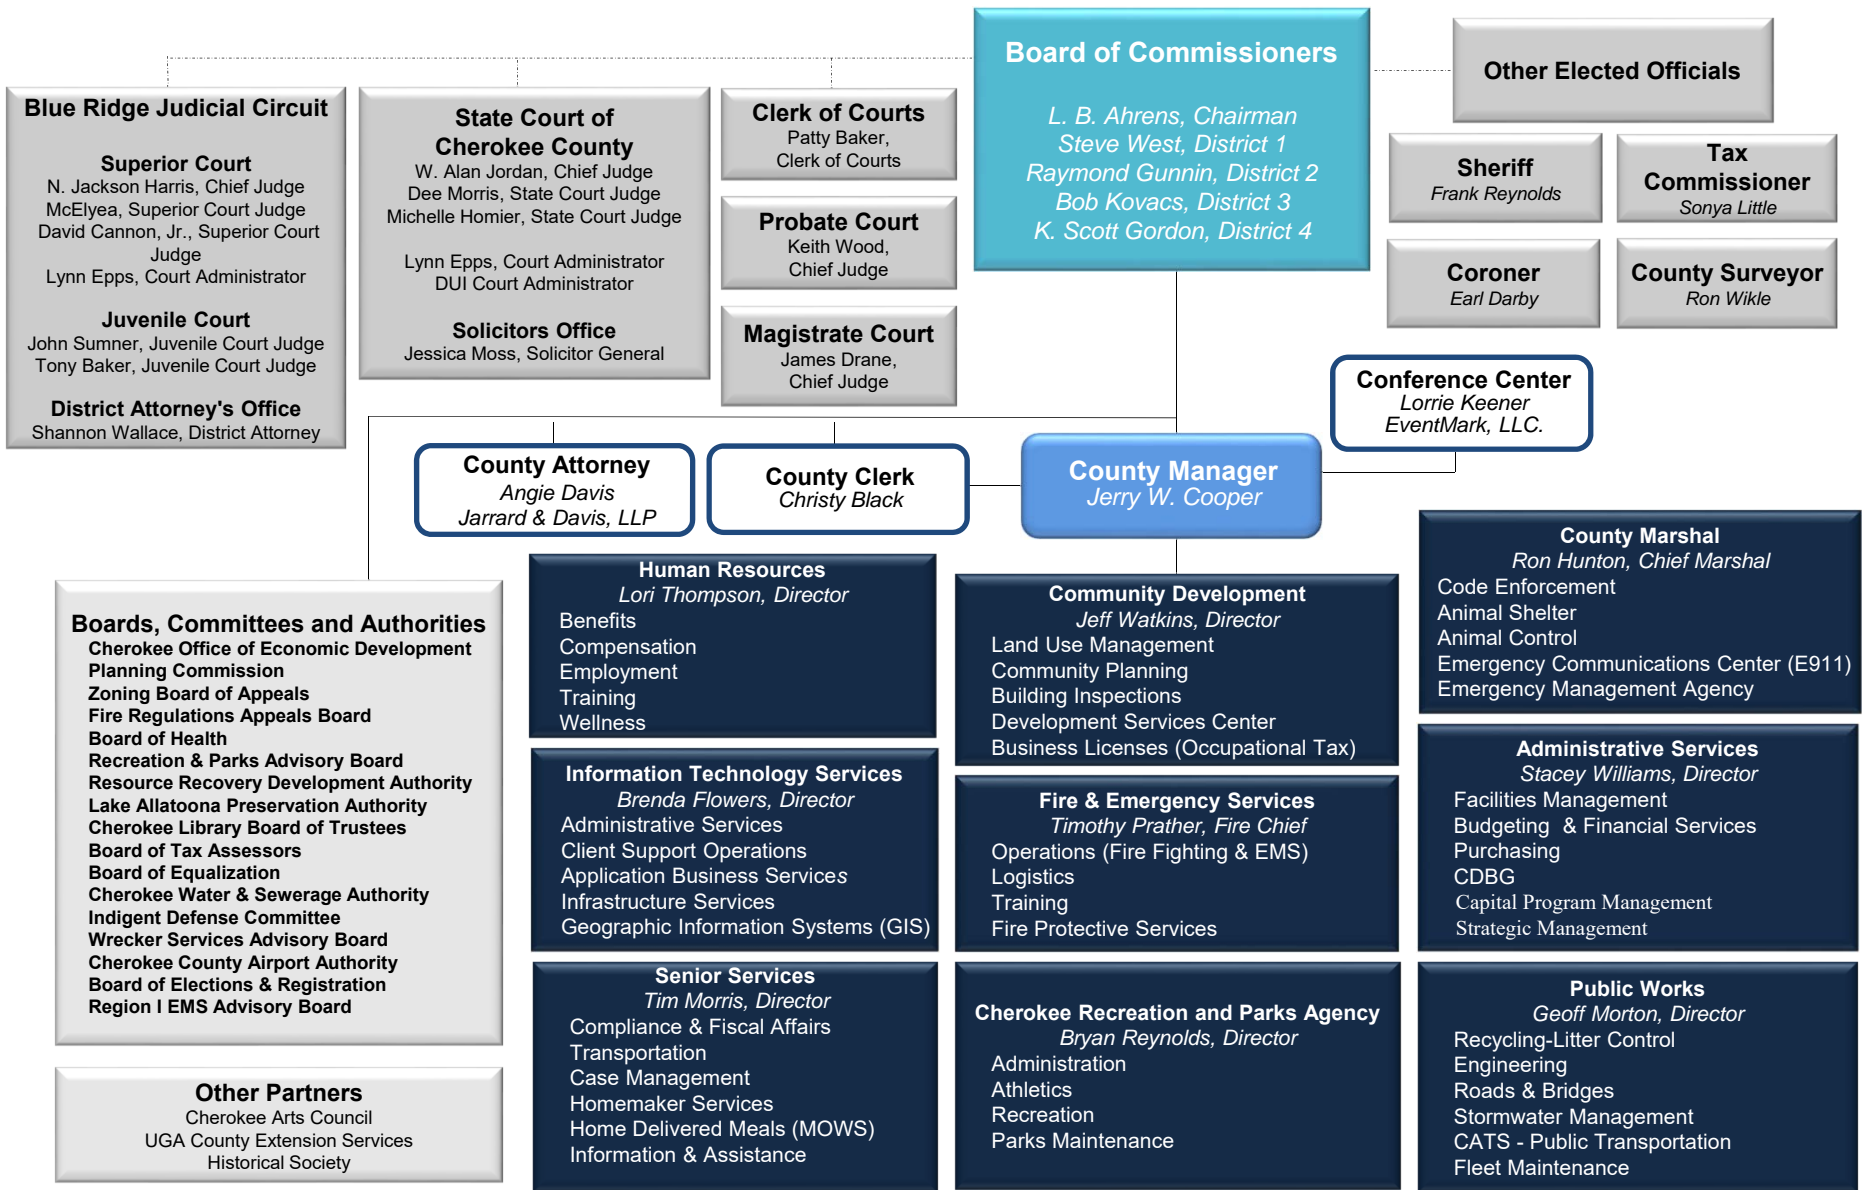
Board of Commissioners
L. B. Ahrens, Chairman
Steve West, District 1
Raymond Gunnin, District 2
Bob Kovacs, District 3
K. Scott Gordon, District 4

Other Elected Officials

Sheriff
Frank Reynolds

Tax Commissioner
Sonya Little

Coroner
Earl Darby

County Surveyor
Ron Wikle

Blue Ridge Judicial Circuit

Superior Court
N. Jackson Harris, Chief Judge
McElyea, Superior Court Judge
David Cannon, Jr., Superior Court Judge
Lynn Epps, Court Administrator

Juvenile Court
John Sumner, Juvenile Court Judge
Tony Baker, Juvenile Court Judge

District Attorney's Office
Shannon Wallace, District Attorney

State Court of Cherokee County
W. Alan Jordan, Chief Judge
Dee Morris, State Court Judge
Michelle Homier, State Court Judge

Lynn Epps, Court Administrator
DUI Court Administrator

Solicitors Office
Jessica Moss, Solicitor General

Clerk of Courts
Patty Baker,
Clerk of Courts

Probate Court
Keith Wood,
Chief Judge

Magistrate Court
James Drane,
Chief Judge

Conference Center
Lorrie Keener
EventMark, LLC.

County Attorney
Angie Davis
Jarrard & Davis, LLP

County Clerk
Christy Black

County Manager
Jerry W. Cooper

County Marshal
Ron Hunton, Chief Marshal
Code Enforcement
Animal Shelter
Animal Control
Emergency Communications Center (E911)
Emergency Management Agency

Boards, Committees and Authorities
Cherokee Office of Economic Development
Planning Commission
Zoning Board of Appeals
Fire Regulations Appeals Board
Board of Health
Recreation & Parks Advisory Board
Resource Recovery Development Authority
Lake Allatoona Preservation Authority
Cherokee Library Board of Trustees
Board of Tax Assessors
Board of Equalization
Cherokee Water & Sewerage Authority
Indigent Defense Committee
Wrecker Services Advisory Board
Cherokee County Airport Authority
Board of Elections & Registration
Region I EMS Advisory Board

Other Partners
Cherokee Arts Council
UGA County Extension Services
Historical Society

Human Resources
Lori Thompson, Director
Benefits
Compensation
Employment
Training
Wellness

Community Development
Jeff Watkins, Director
Land Use Management
Community Planning
Building Inspections
Development Services Center
Business Licenses (Occupational Tax)

Information Technology Services
Brenda Flowers, Director
Administrative Services
Client Support Operations
Application Business Services
Infrastructure Services
Geographic Information Systems (GIS)

Fire & Emergency Services
Timothy Prather, Fire Chief
Operations (Fire Fighting & EMS)
Logistics
Training
Fire Protective Services

Administrative Services
Stacey Williams, Director
Facilities Management
Budgeting & Financial Services
Purchasing
CDBG
Capital Program Management
Strategic Management

Senior Services
Tim Morris, Director
Compliance & Fiscal Affairs
Transportation
Case Management
Homemaker Services
Home Delivered Meals (MOWS)
Information & Assistance

Cherokee Recreation and Parks Agency
Bryan Reynolds, Director
Administration
Athletics
Recreation
Parks Maintenance

Public Works
Geoff Morton, Director
Recycling-Litter Control
Engineering
Roads & Bridges
Stormwater Management
CATS - Public Transportation
Fleet Maintenance